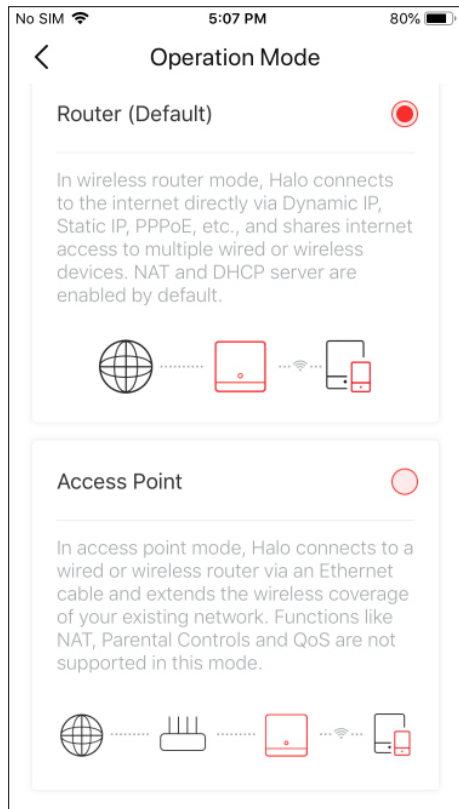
No SIM 5:07 PM 80%

Operation Mode

Router (Default)

In wireless router mode, Halo connects to the internet directly via Dynamic IP, Static IP, PPPoE, etc., and shares internet access to multiple wired or wireless devices. NAT and DHCP server are enabled by default.

Access Point

In access point mode, Halo connects to a wired or wireless router via an Ethernet cable and extends the wireless coverage of your existing network. Functions like NAT, Parental Controls and QoS are not supported in this mode.